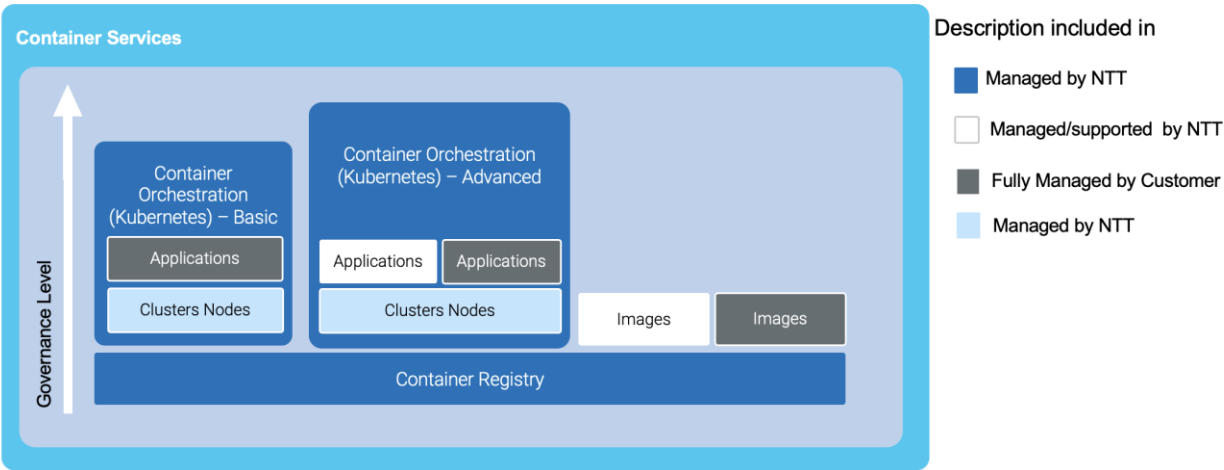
Container Services

Governance Level

Container Orchestration (Kubernetes) – Basic

Applications

Clusters Nodes

Container Orchestration (Kubernetes) – Advanced

Applications

Applications

Clusters Nodes

Images

Images

Container Registry

Description included in

Managed by NTT

Managed/supported by NTT

Fully Managed by Customer

Managed by NTT